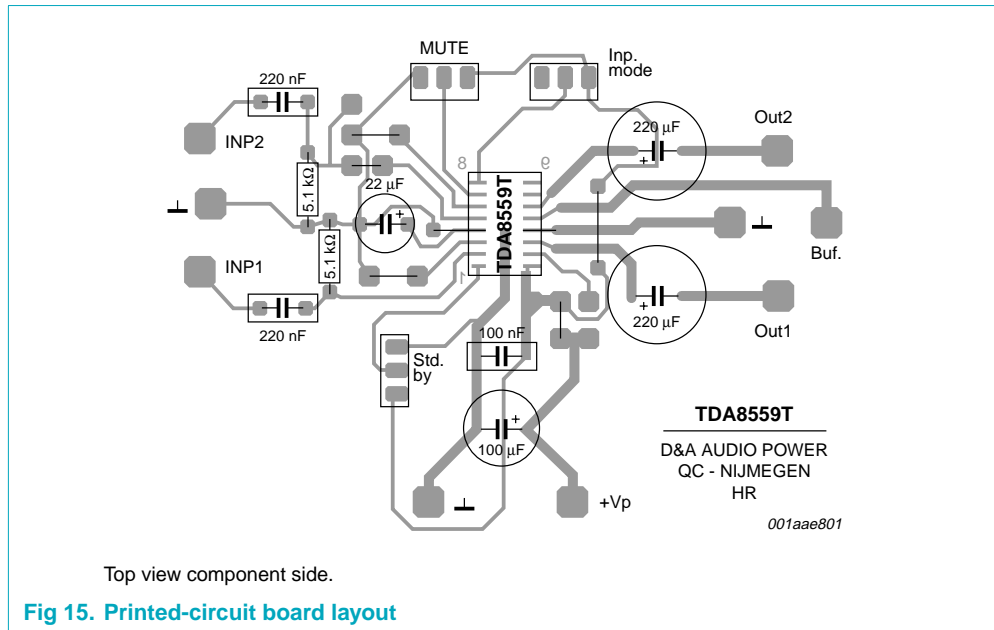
MUTE

Inp. mode

220 nF

INP2

220 μF

Out2

+

8

9

22 μF

5.1 kΩ

+

TDA8559T

5.1 kΩ

Buf.

INP1

1

+

220 nF

220 μF

Out1

100 nF

Std. by

+

100 μF

TDA8559T

D&A AUDIO POWER
QC - NIJMEGEN
HR

+Vp

001aae801

Top view component side.

Fig 15. Printed-circuit board layout